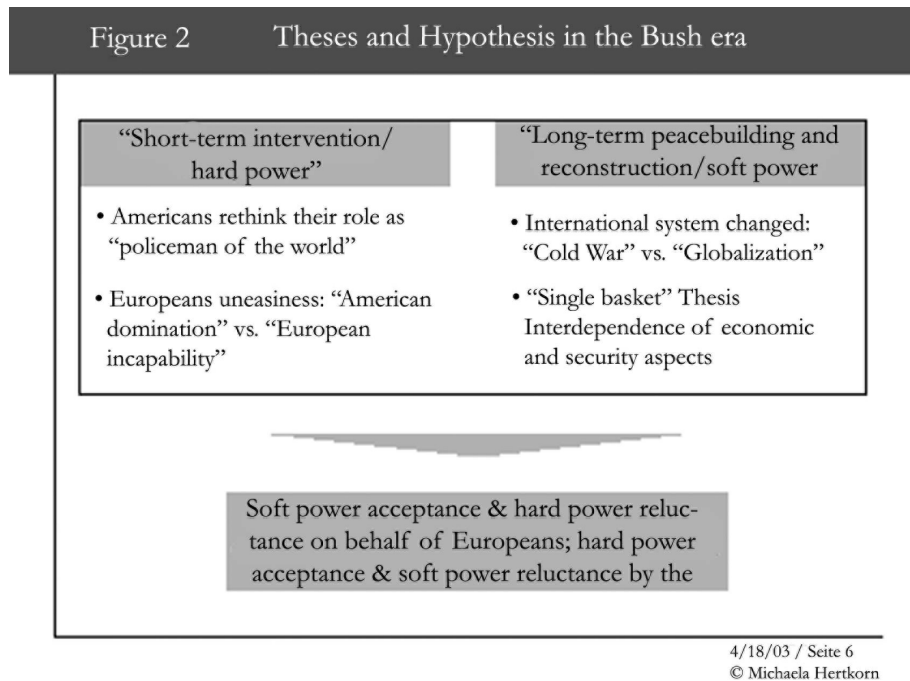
Figure 2 Theses and Hypothesis in the Bush era

"Short-term intervention/ hard power"

• Americans rethink their role as "policeman of the world"

• Europeans uneasiness: "American domination" vs. "European incapability"

"Long-term peacebuilding and reconstruction/soft power

• International system changed: "Cold War" vs. "Globalization"

• "Single basket" Thesis Interdependence of economic and security aspects

Soft power acceptance & hard power reluctance on behalf of Europeans; hard power acceptance & soft power reluctance by the

4/18/03 / Seite 6
© Michaela Hertkorn